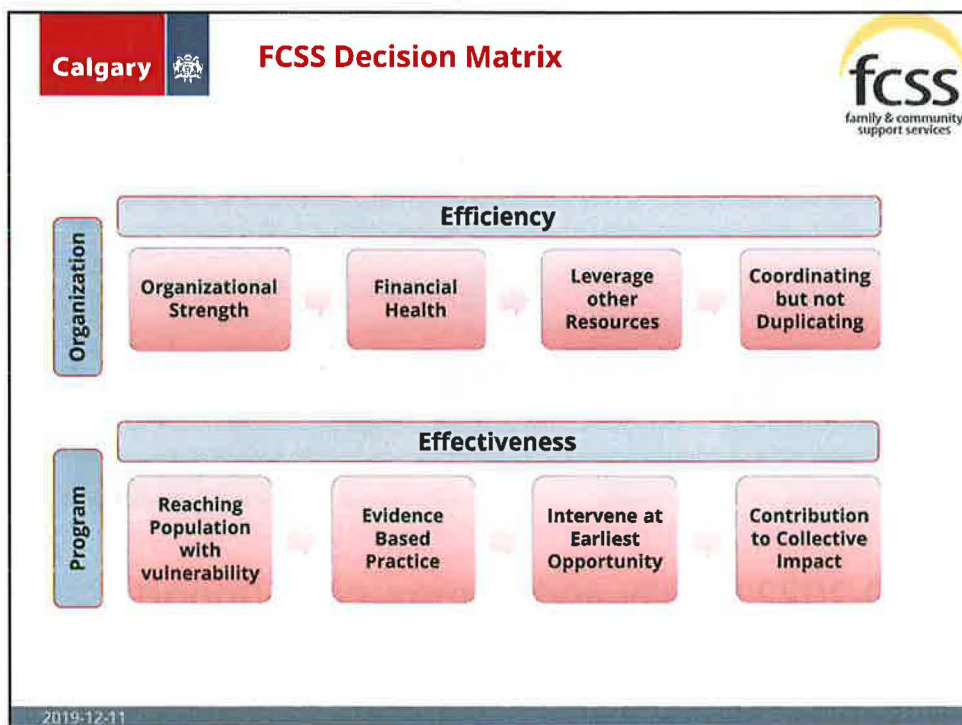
Calgary

FCSS Decision Matrix

fcss
family & community support services

Organization

Efficiency

Organizational Strength

Financial Health

Leverage other Resources

Coordinating but not Duplicating

Program

Effectiveness

Reaching Population with vulnerability

Evidence Based Practice

Intervene at Earliest Opportunity

Contribution to Collective Impact

2019-12-11